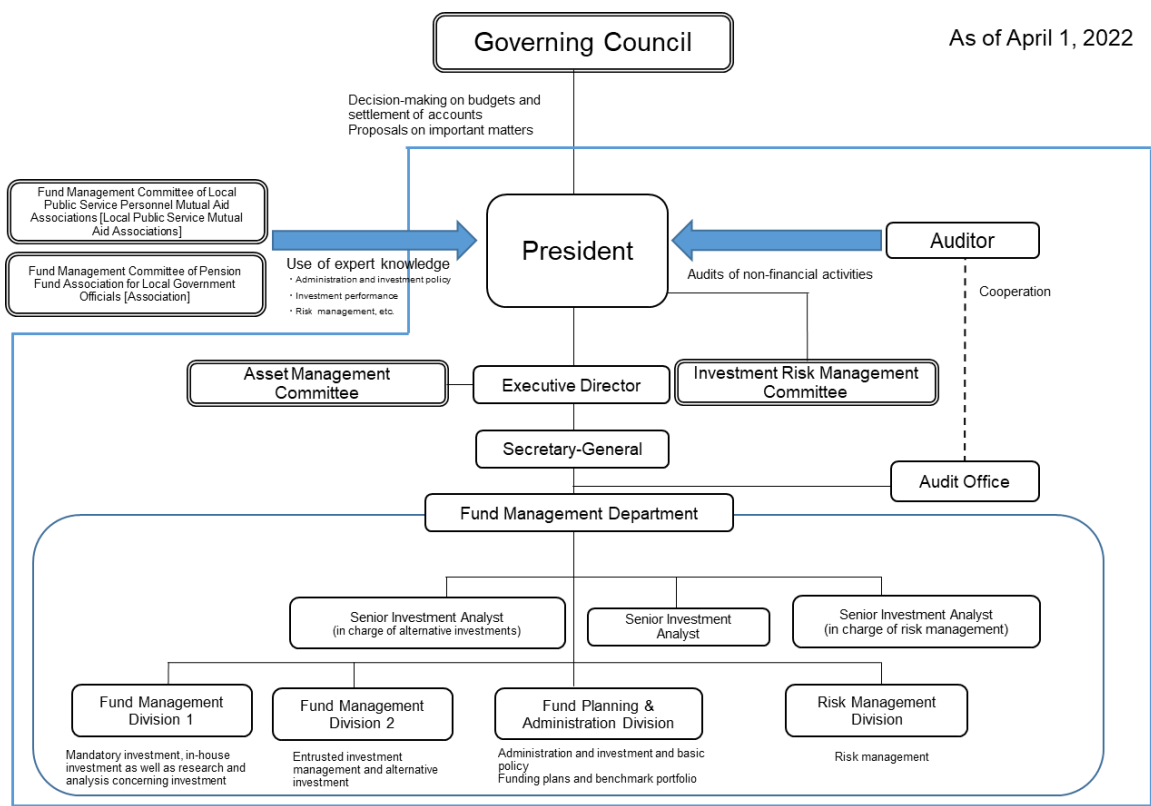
Governing Council

As of April 1, 2022

Decision-making on budgets and settlement of accounts
Proposals on important matters

Fund Management Committee of Local Public Service Personnel Mutual Aid Associations [Local Public Service Mutual Aid Associations]

Fund Management Committee of Pension Fund Association for Local Government Officials [Association]

Use of expert knowledge
・Administration and investment policy
・Investment performance
・Risk management, etc.

President

Auditor

Audits of non-financial activities

Cooperation

Asset Management Committee

Executive Director

Investment Risk Management Committee

Secretary-General

Audit Office

Fund Management Department

Senior Investment Analyst
(in charge of alternative investments)

Senior Investment Analyst

Senior Investment Analyst
(in charge of risk management)

Fund Management Division 1

Mandatory investment, in-house investment as well as research and analysis concerning investment

Fund Management Division 2

Entrusted investment management and alternative investment

Fund Planning & Administration Division

Administration and investment and basic policy
Funding plans and benchmark portfolio

Risk Management Division

Risk management